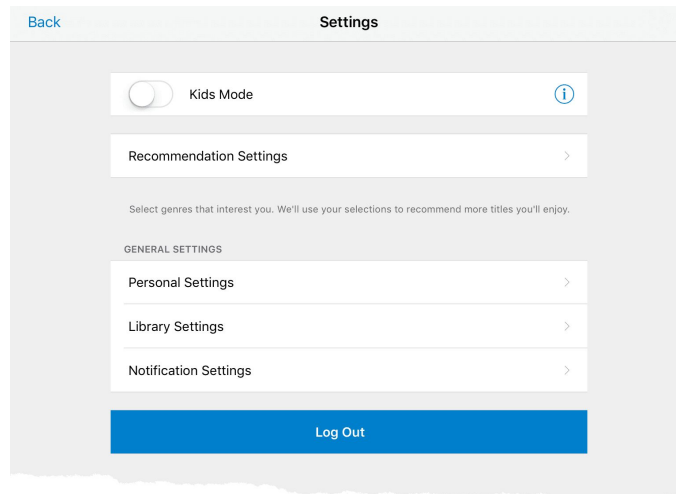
Back
Settings

Kids Mode
i

Recommendation Settings

Select genres that interest you. We'll use your selections to recommend more titles you'll enjoy.

GENERAL SETTINGS

Personal Settings

Library Settings

Notification Settings

Log Out